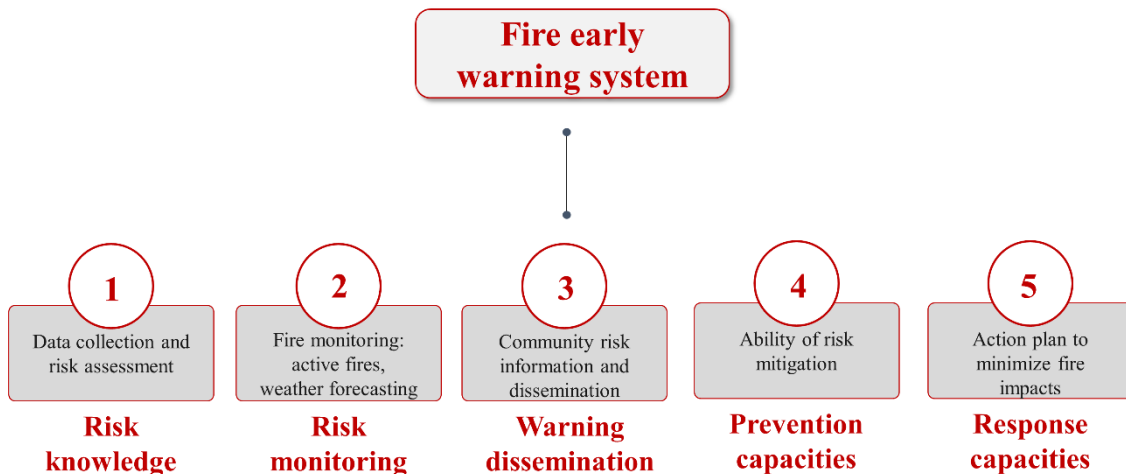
Fire early warning system

1
Data collection and risk assessment
Risk knowledge

2
Fire monitoring: active fires, weather forecasting
Risk monitoring

3
Community risk information and dissemination
Warning dissemination

4
Ability of risk mitigation
Prevention capacities

5
Action plan to minimize fire impacts
Response capacities